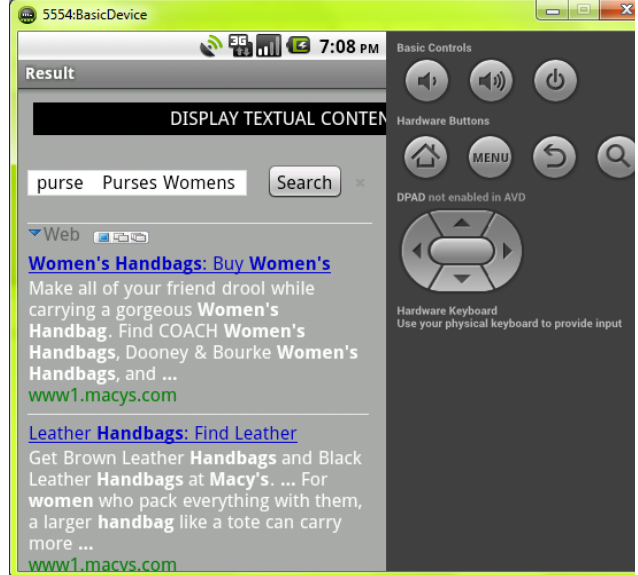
5554:BasicDevice

7:08 PM

Result

DISPLAY TEXTUAL CONTEN

purse Purses Womens

Search

Web

Women's Handbags: Buy Women's

Make all of your friend drool while carrying a gorgeous Women's Handbag. Find COACH Women's Handbags, Dooney & Bourke Women's Handbags, and ...

www1.macys.com

Leather Handbags: Find Leather

Get Brown Leather Handbags and Black Leather Handbags at Macy's. ... For women who pack everything with them, a larger handbag like a tote can carry more ...

www1.macys.com

Basic Controls

Hardware Buttons

MENU

DPAD not enabled in AVD

Hardware Keyboard
Use your physical keyboard to provide input